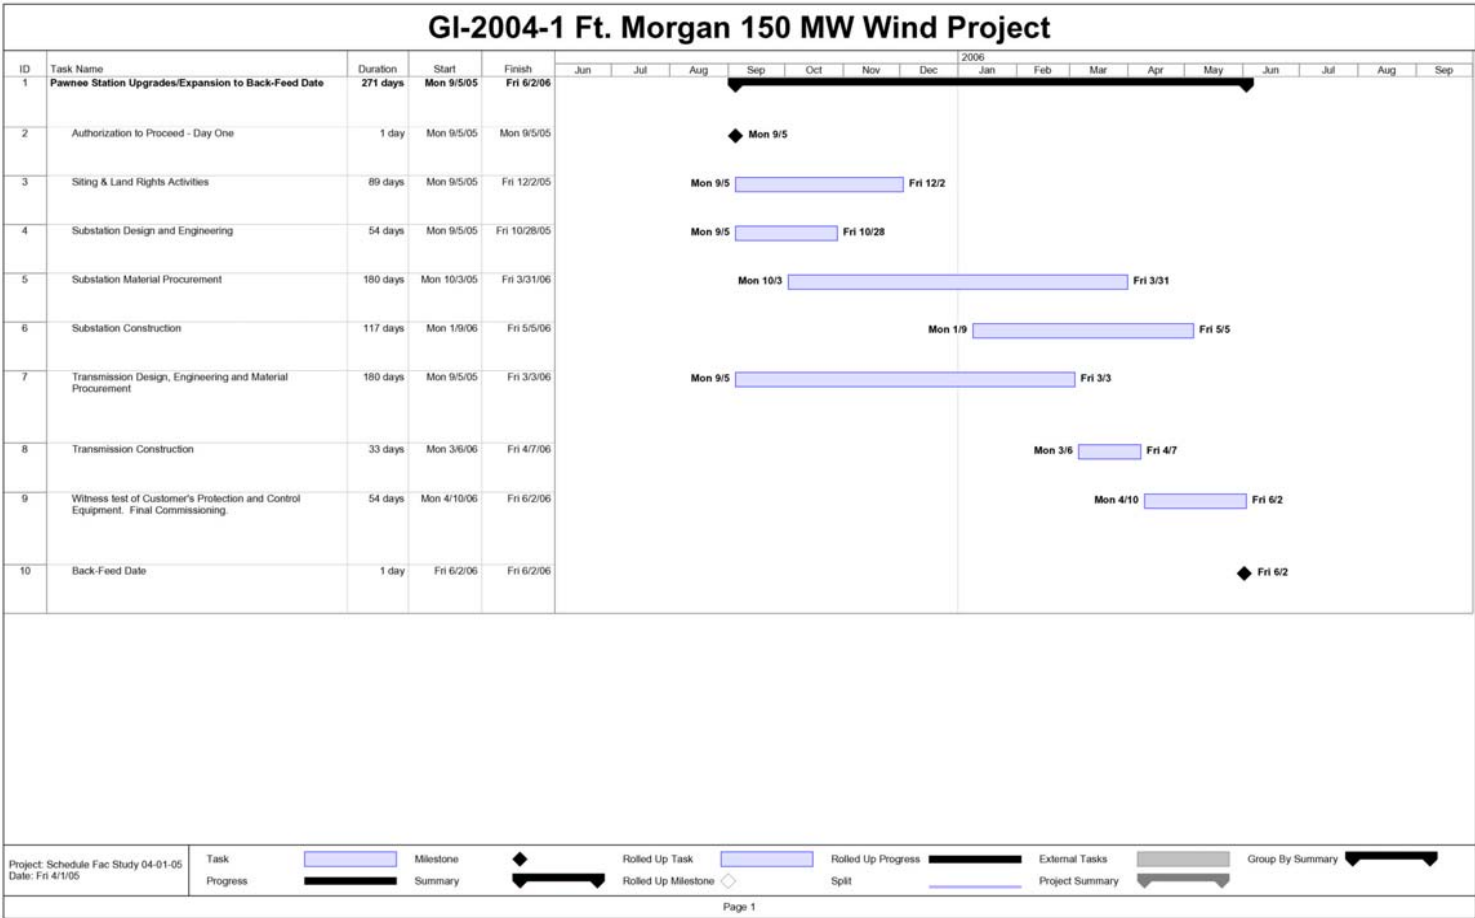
GI-2004-1 Ft. Morgan 150 MW Wind Project

| ID | Task Name | Duration | Start | Finish |
|---|---|---|---|---|
| 1 | Pawnee Station Upgrades/Expansion to Back-Feed Date | 271 days | Mon 9/5/05 | Fri 6/2/06 |
| 2 | Authorization to Proceed - Day One | 1 day | Mon 9/5/05 | Mon 9/5/05 |
| 3 | Siting & Land Rights Activities | 89 days | Mon 9/5/05 | Fri 12/2/05 |
| 4 | Substation Design and Engineering | 54 days | Mon 9/5/05 | Fri 10/28/05 |
| 5 | Substation Material Procurement | 180 days | Mon 10/3/05 | Fri 3/31/06 |
| 6 | Substation Construction | 117 days | Mon 1/9/06 | Fri 5/5/06 |
| 7 | Transmission Design, Engineering and Material Procurement | 180 days | Mon 9/5/05 | Fri 3/3/06 |
| 8 | Transmission Construction | 33 days | Mon 3/6/06 | Fri 4/7/06 |
| 9 | Witness test of Customer's Protection and Control Equipment. Final Commissioning. | 54 days | Mon 4/10/06 | Fri 6/2/06 |
| 10 | Back-Feed Date | 1 day | Fri 6/2/06 | Fri 6/2/06 |

2006
Jun Jul Aug Sep Oct Nov Dec Jan Feb Mar Apr May Jun Jul Aug Sep

Mon 9/5
Mon 9/5 Fri 12/2
Mon 9/5 Fri 10/28
Mon 10/3 Fri 3/31
Mon 1/9 Fri 5/5
Mon 9/5 Fri 3/3
Mon 3/6 Fri 4/7
Mon 4/10 Fri 6/2
Fri 6/2

Project: Schedule Fac Study 04-01-05
Date: Fri 4/1/05

Task
Progress
Milestone
Summary
Rolled Up Task
Rolled Up Milestone
Rolled Up Progress
Split
External Tasks
Project Summary
Group By Summary

Page 1